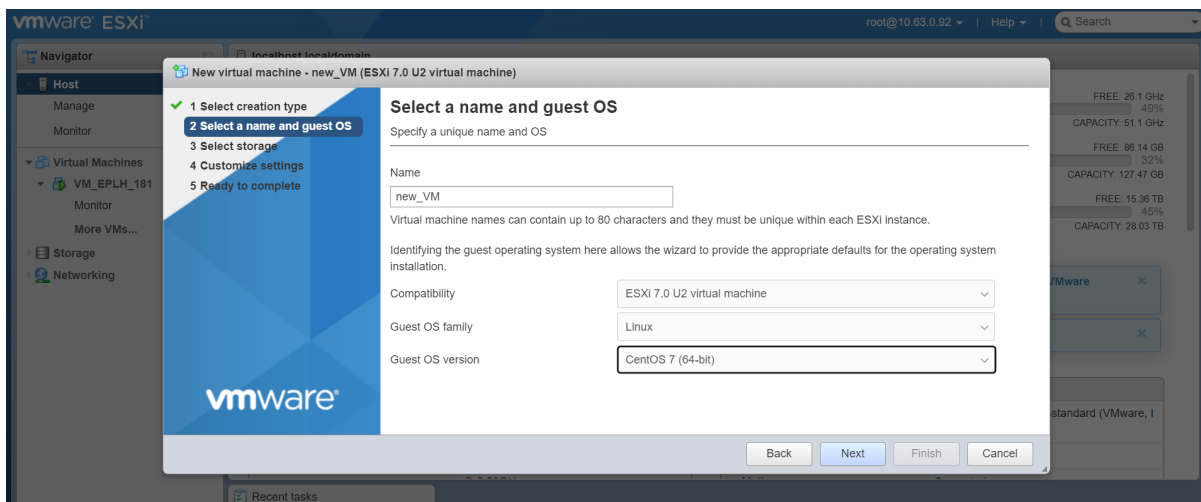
vmware ESXi

root@10.63.0.92 ▾ | Help ▾ | Search

Navigator

localhost.localdomain

Host
Manage
Monitor
Virtual Machines
VM_EPLH_181
Monitor
More VMs...
Storage
Networking

New virtual machine - new_VM (ESXi 7.0 U2 virtual machine)

✔ 1 Select creation type
2 Select a name and guest OS
3 Select storage
4 Customize settings
5 Ready to complete

vmware

Select a name and guest OS
Specify a unique name and OS

Name
new_VM
Virtual machine names can contain up to 80 characters and they must be unique within each ESXi instance.

Identifying the guest operating system here allows the wizard to provide the appropriate defaults for the operating system installation.

Compatibility ESXi 7.0 U2 virtual machine
Guest OS family Linux
Guest OS version CentOS 7 (64-bit)

Back Next Finish Cancel

FREE: 26.1 GHz
49%
CAPACITY: 51.1 GHz
FREE: 86.14 GB
32%
CAPACITY: 127.47 GB
FREE: 15.36 TB
45%
CAPACITY: 28.03 TB

VMware
Standard (VMware, I

Recent tasks